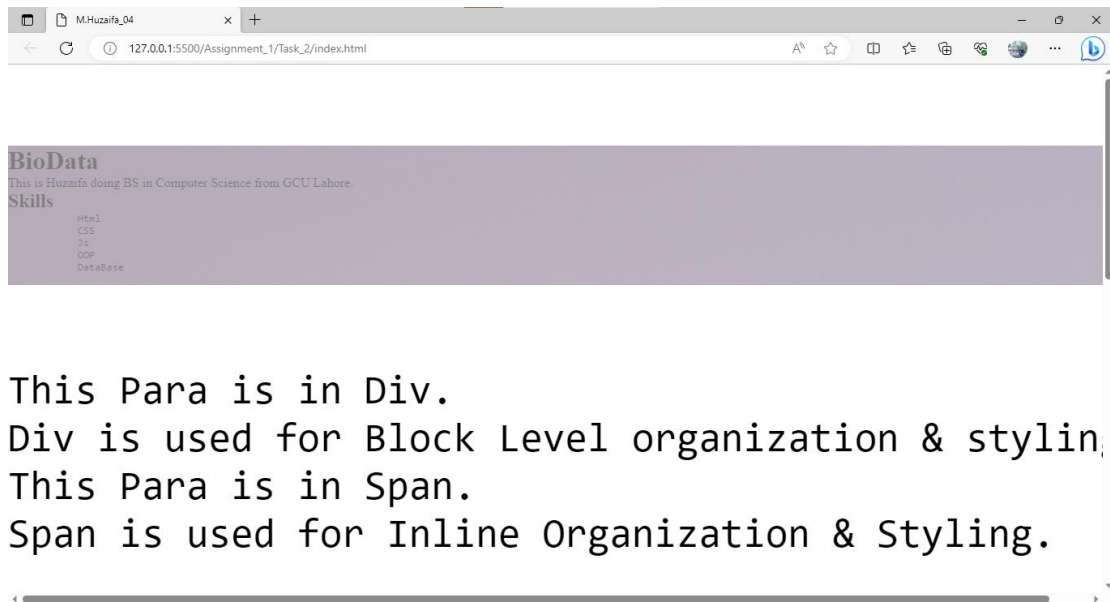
M.Huzaifa_04

127.0.0.1:5500/Assignment_1/Task_2/index.html

BioData
This is Huzaifa doing BS in Computer Science from GCU Lahore.
Skills
Html
CSS
Js
OOP
DataBase

This Para is in Div.
Div is used for Block Level organization & stylin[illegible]
This Para is in Span.
Span is used for Inline Organization & Styling.